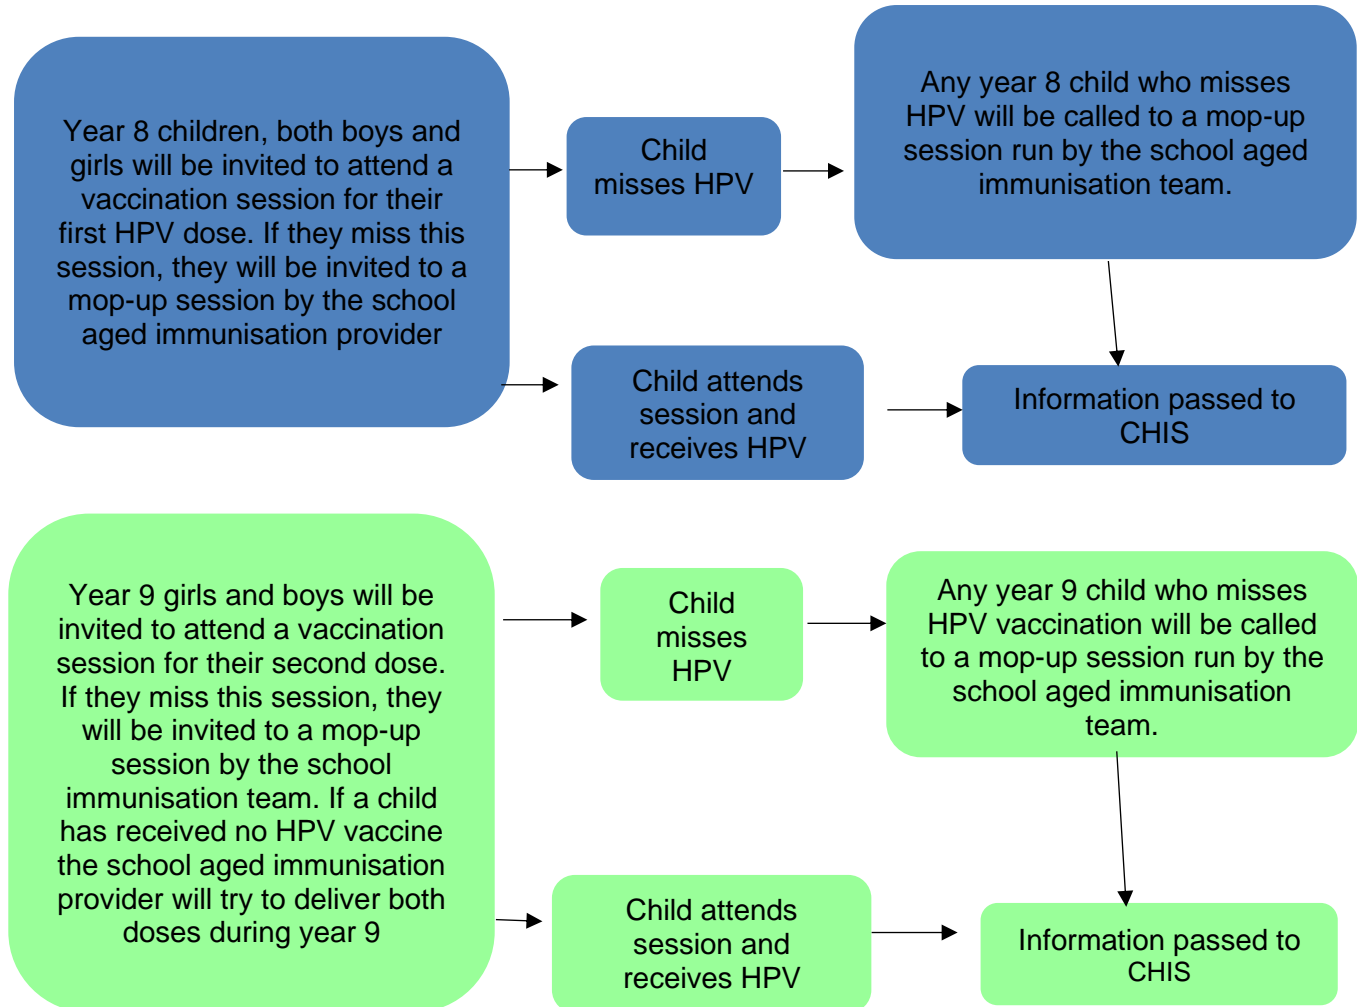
Year 8 children, both boys and girls will be invited to attend a vaccination session for their first HPV dose. If they miss this session, they will be invited to a mop-up session by the school aged immunisation provider

Child misses HPV

Any year 8 child who misses HPV will be called to a mop-up session run by the school aged immunisation team.

Child attends session and receives HPV

Information passed to CHIS

Year 9 girls and boys will be invited to attend a vaccination session for their second dose. If they miss this session, they will be invited to a mop-up session by the school immunisation team. If a child has received no HPV vaccine the school aged immunisation provider will try to deliver both doses during year 9

Child misses HPV

Any year 9 child who misses HPV vaccination will be called to a mop-up session run by the school aged immunisation team.

Child attends session and receives HPV

Information passed to CHIS